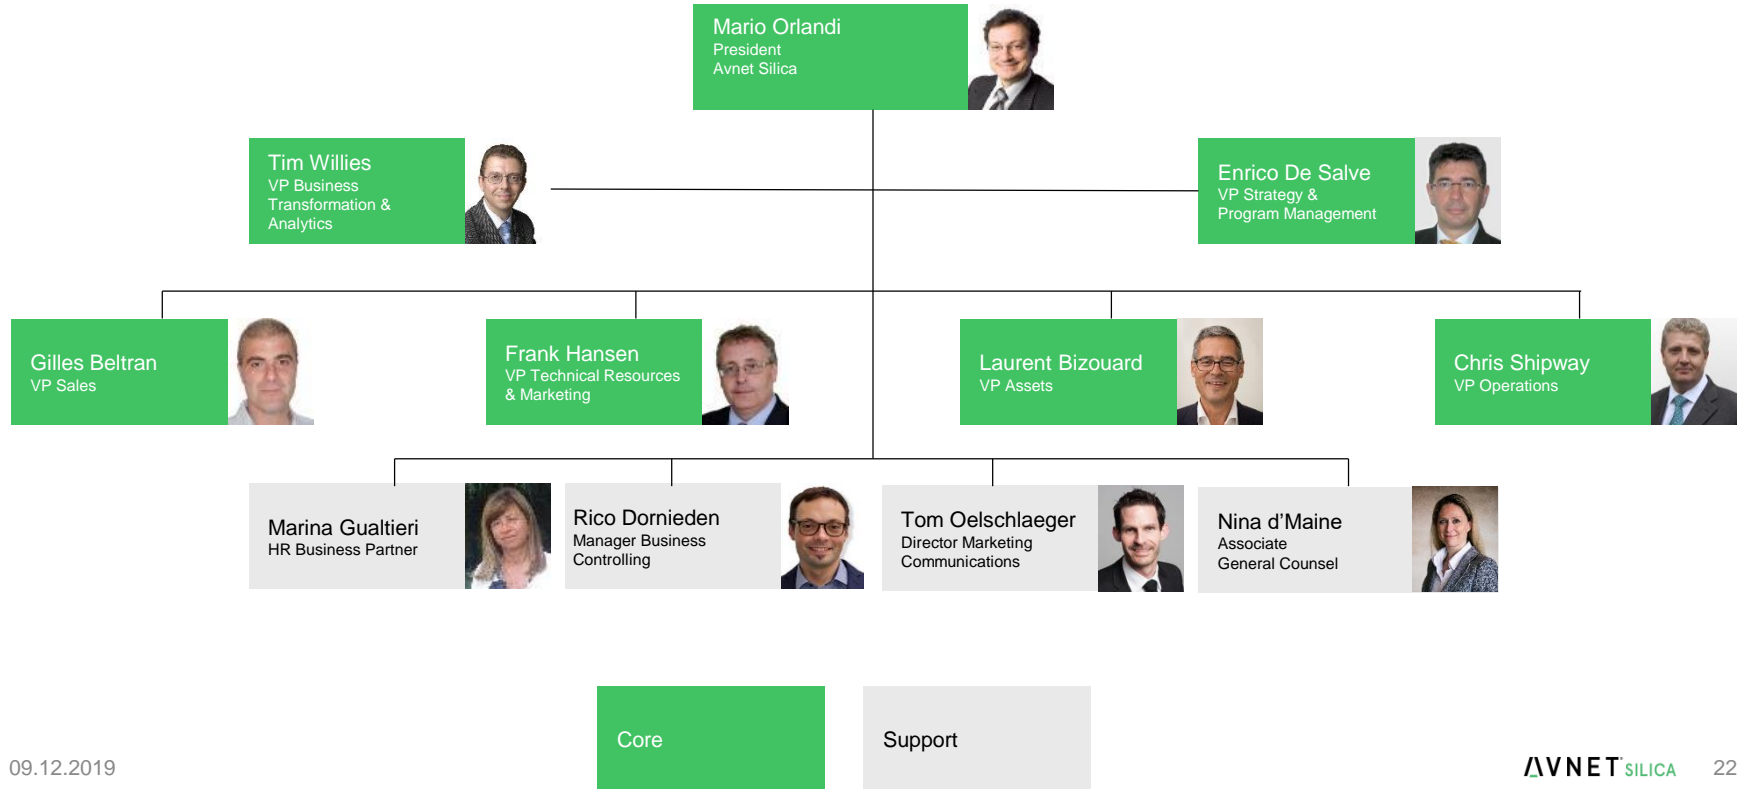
Mario Orlandi
President
Avnet Silica

Tim Willies
VP Business Transformation & Analytics

Enrico De Salve
VP Strategy & Program Management

Gilles Beltran
VP Sales

Frank Hansen
VP Technical Resources & Marketing

Laurent Bizouard
VP Assets

Chris Shipway
VP Operations

Marina Gualtieri
HR Business Partner

Rico Dornieden
Manager Business Controlling

Tom Oelschlaeger
Director Marketing Communications

Nina d'Maine
Associate General Counsel

Core

Support

09.12.2019

AVNET SILICA

22